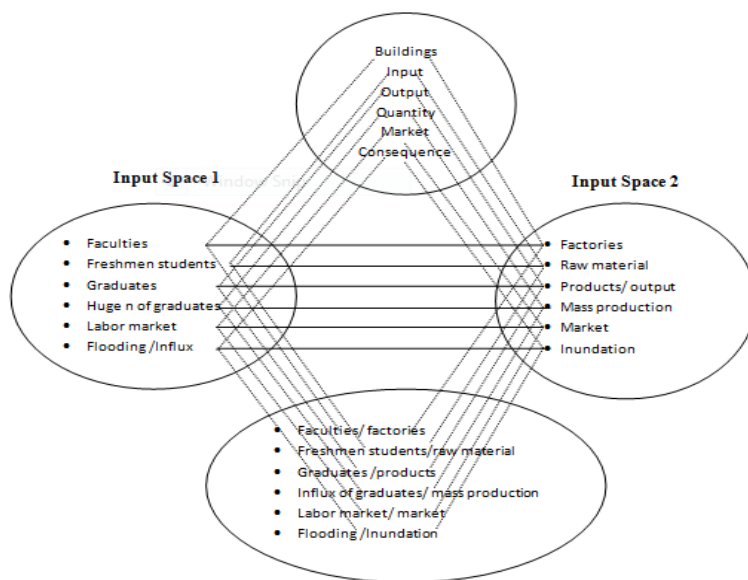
Buildings
Input
Output
Quantity
Market
Consequence

Input Space 1

- Faculties
- Freshmen students
- Graduates
- Huge n of graduates
- Labor market
- Flooding /Influx

Input Space 2

- Factories
- Raw material
- Products/ output
- Mass production
- Market
- Inundation

- Faculties/ factories
- Freshmen students/raw material
- Graduates /products
- Influx of graduates/ mass production
- Labor market/ market
- Flooding /Inundation